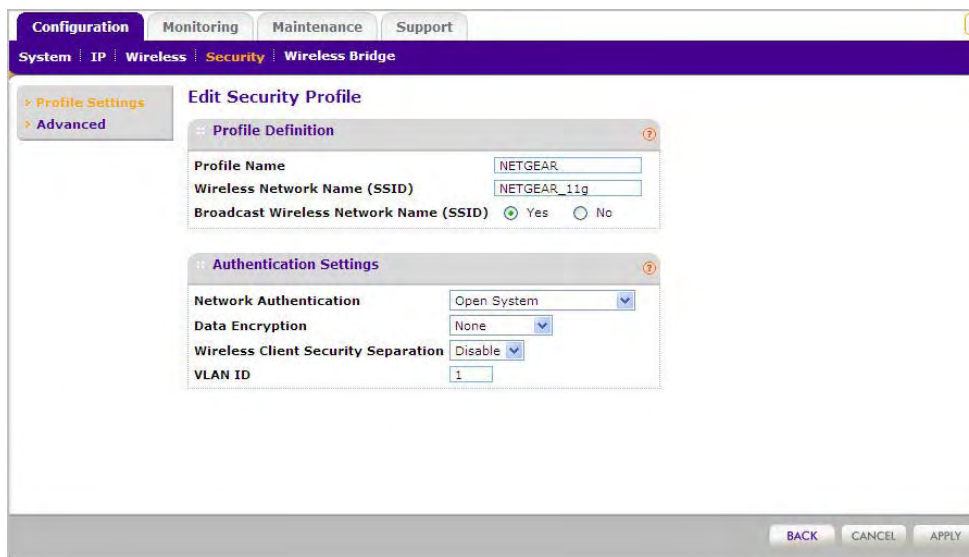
Configuration Monitoring Maintenance Support

System | IP | Wireless | Security | Wireless Bridge

› Profile Settings
› Advanced

Edit Security Profile

Profile Definition

| | |
|---|---|
| Profile Name | NETGEAR |
| Wireless Network Name (SSID) | NETGEAR_11g |
| Broadcast Wireless Network Name (SSID) | Yes No |

Authentication Settings

| | |
|---|---|
| Network Authentication | Open System |
| Data Encryption | None |
| Wireless Client Security Separation | Disable |
| VLAN ID | 1 |

BACK CANCEL APPLY